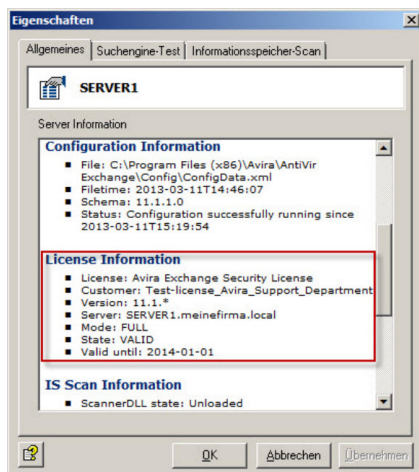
Eigenschaften

Allgemeines | Suchengine-Test | Informationsspeicher-Scan

SERVER1

Server Information

Configuration Information
- File: C:\Program Files (x86)\Avira\AntiVir Exchange\Config\ConfigData.xml
- Filetime: 2013-03-11T14:46:07
- Schema: 11.1.1.0
- Status: Configuration successfully running since 2013-03-11T15:19:54

License Information
- License: Avira Exchange Security License
- Customer: Test-license_Avira_Support_Department
- Version: 11.1.*
- Server: SERVER1.meinefirma.local
- Mode: FULL
- State: VALID
- Valid until: 2014-01-01

IS Scan Information
- ScannerDLL state: Unloaded

OK | Abbrechen | Übernehmen